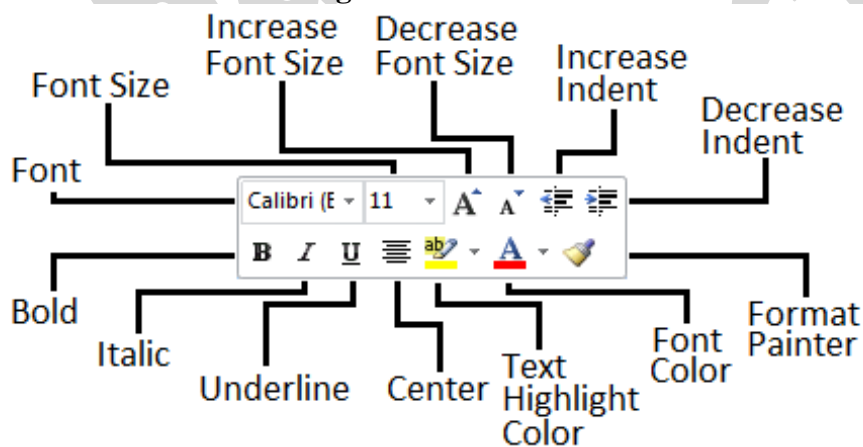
Increase Font Size

Decrease Font Size

Font Size

Increase Indent

Decrease Indent

Font

Calibri (E

11

A

A

B

I

U

ab

A

Bold

Italic

Underline

Center

Text Highlight Color

Font Color

Format Painter